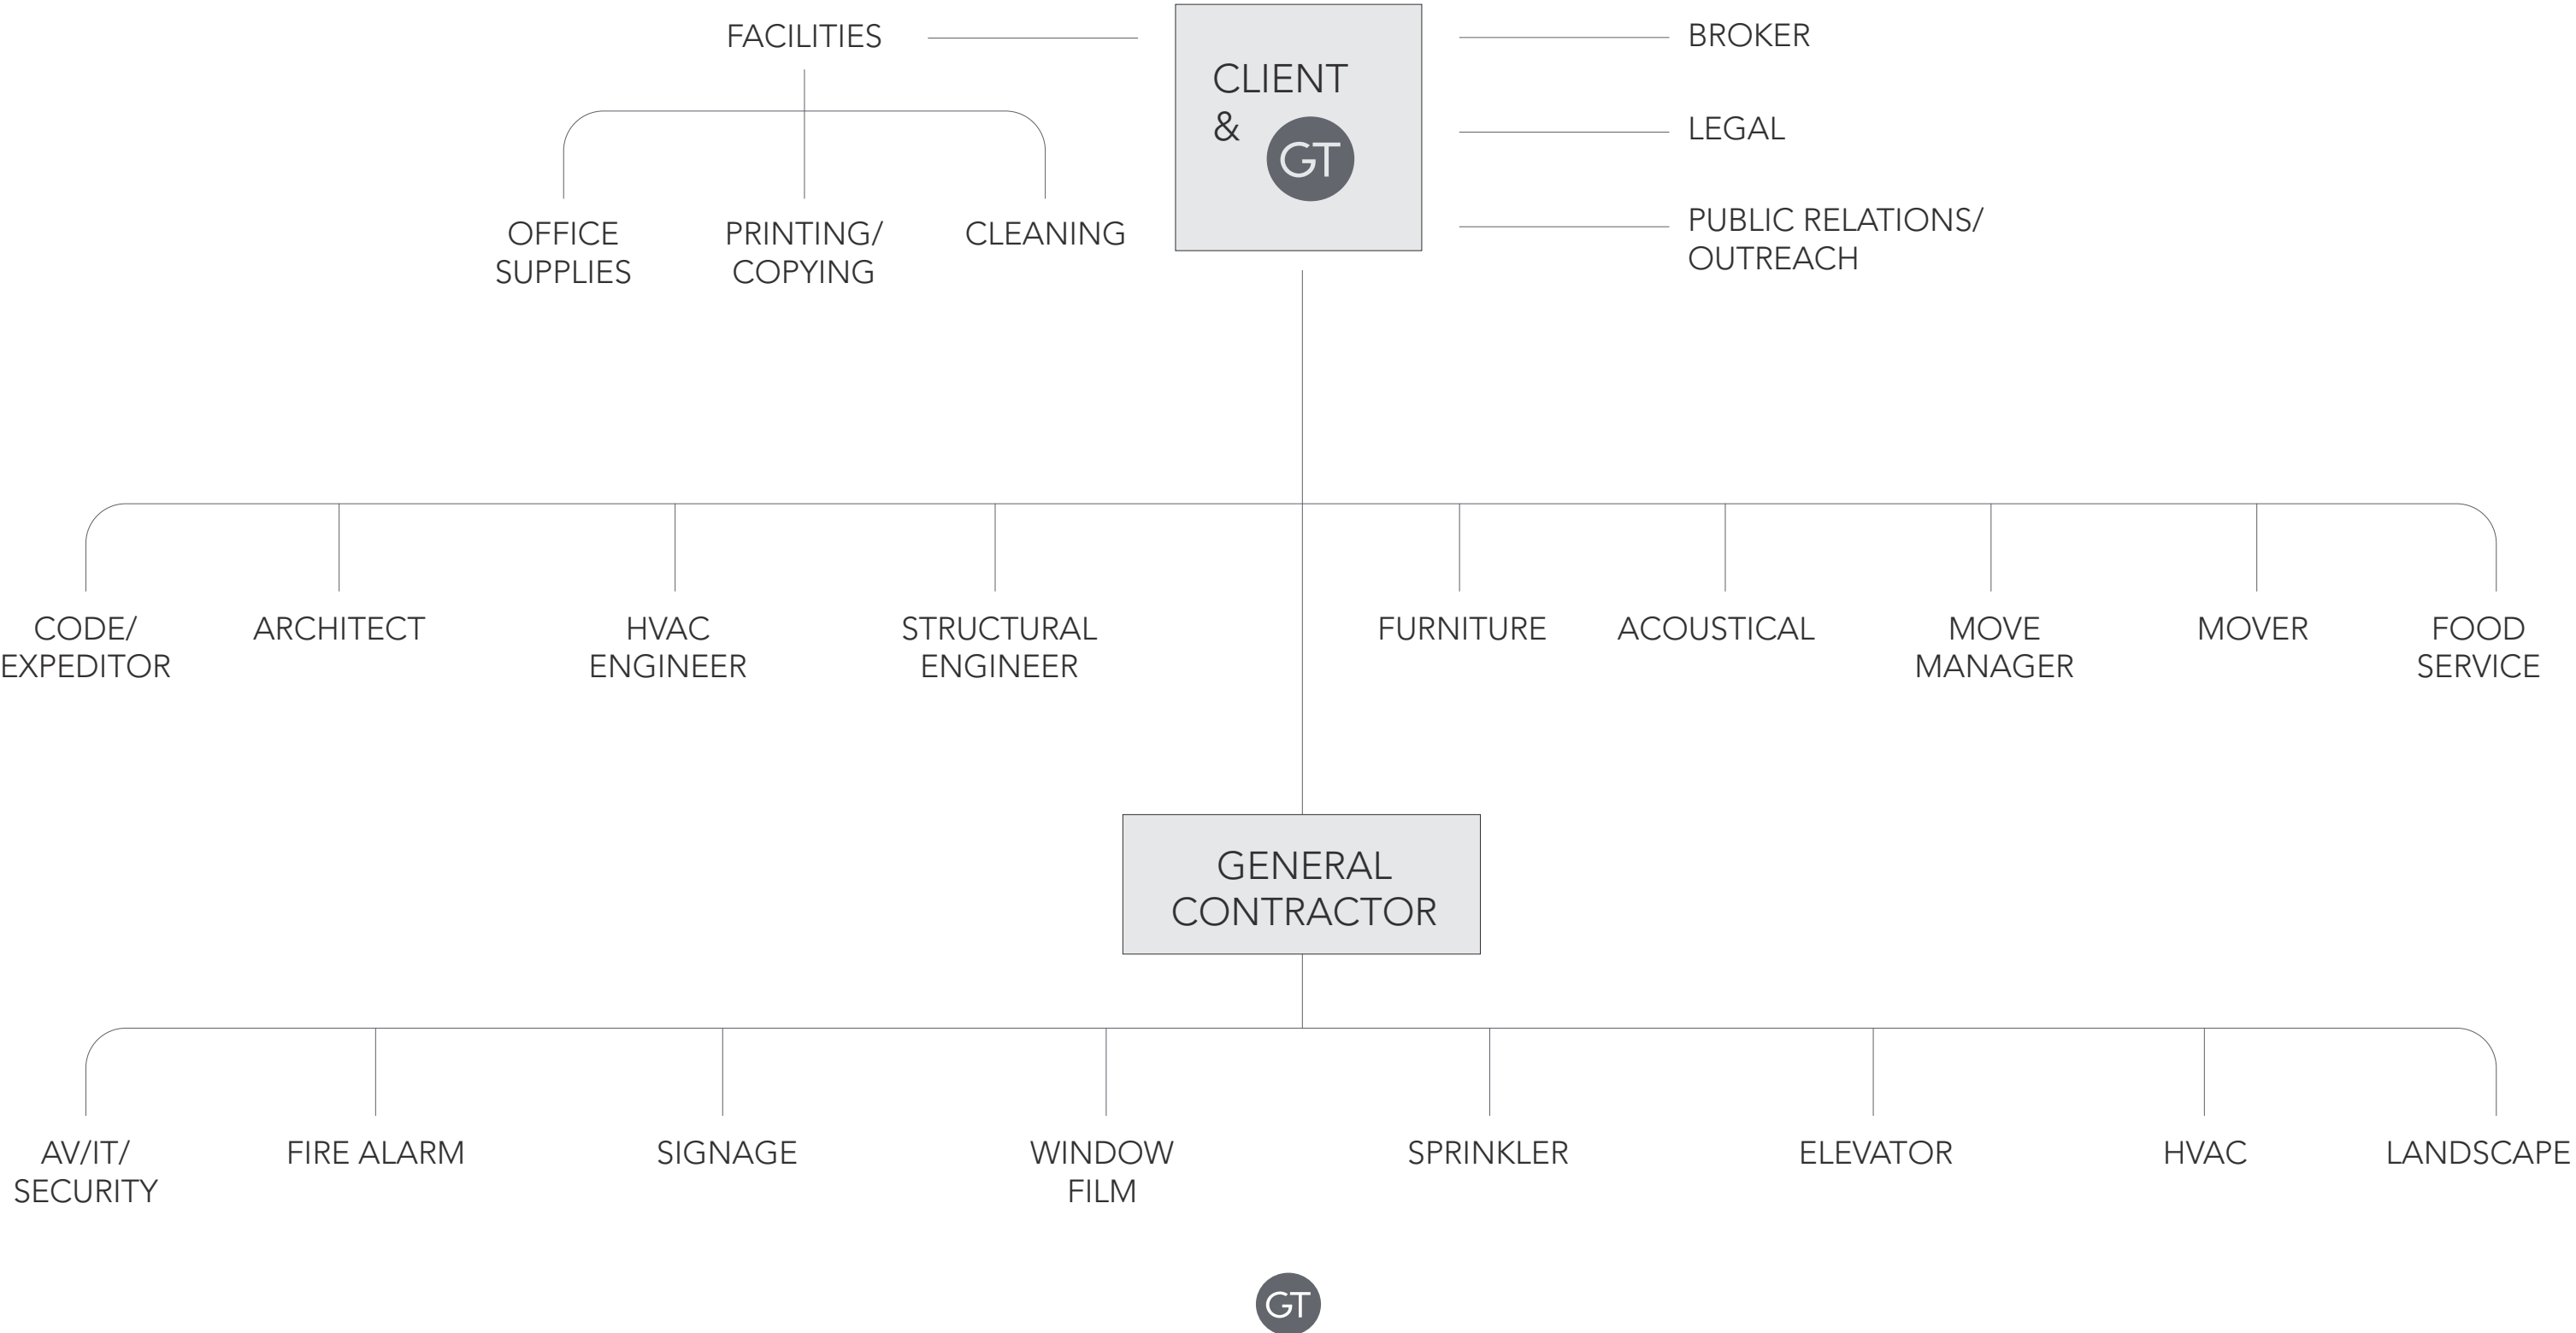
FACILITIES

OFFICE SUPPLIES

PRINTING/ COPYING

CLEANING

CLIENT & GT

BROKER

LEGAL

PUBLIC RELATIONS/ OUTREACH

CODE/ EXPEDITOR

ARCHITECT

HVAC ENGINEER

STRUCTURAL ENGINEER

FURNITURE

ACOUSTICAL

MOVE MANAGER

MOVER

FOOD SERVICE

GENERAL CONTRACTOR

AV/IT/ SECURITY

FIRE ALARM

SIGNAGE

WINDOW FILM

SPRINKLER

ELEVATOR

HVAC

LANDSCAPE

GT